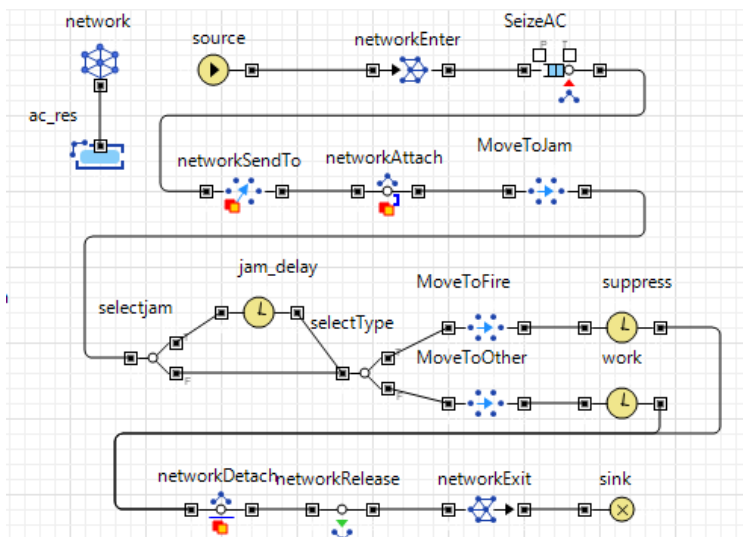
network

ac_res

source

networkEnter

SeizeAC

networkSendTo

networkAttach

MoveToJam

jam_delay

selectjam

selectType

MoveToFire

suppress

MoveToOther

work

networkDetach

networkRelease

networkExit

sink